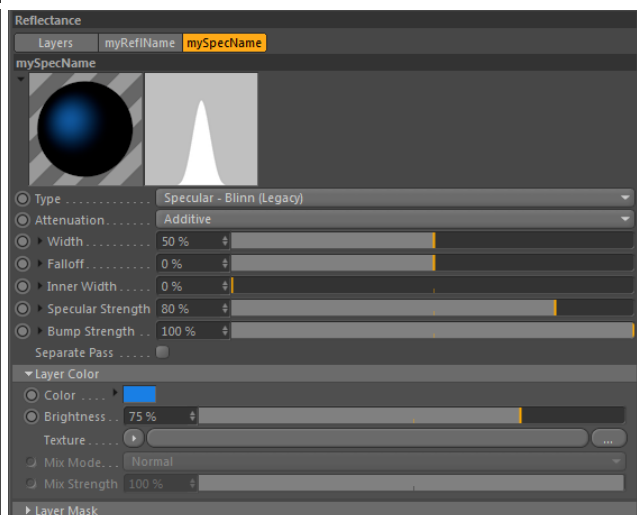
Reflectance

Layers | myReflName | mySpecName

mySpecName

Type . . . . . . . . . . . . . Specular - Blinn (Legacy)
Attenuation . . . . . . . Additive
Width . . . . . . . . . . 50 %
Falloff . . . . . . . . . . 0 %
Inner Width . . . . . 0 %
Specular Strength 80 %
Bump Strength . . 100 %
Separate Pass . . . . .

Layer Color
Color . . . .
Brightness . . 75 %
Texture . . . . . ...
Mix Mode . . . Normal
Mix Strength 100 %

Layer Mask